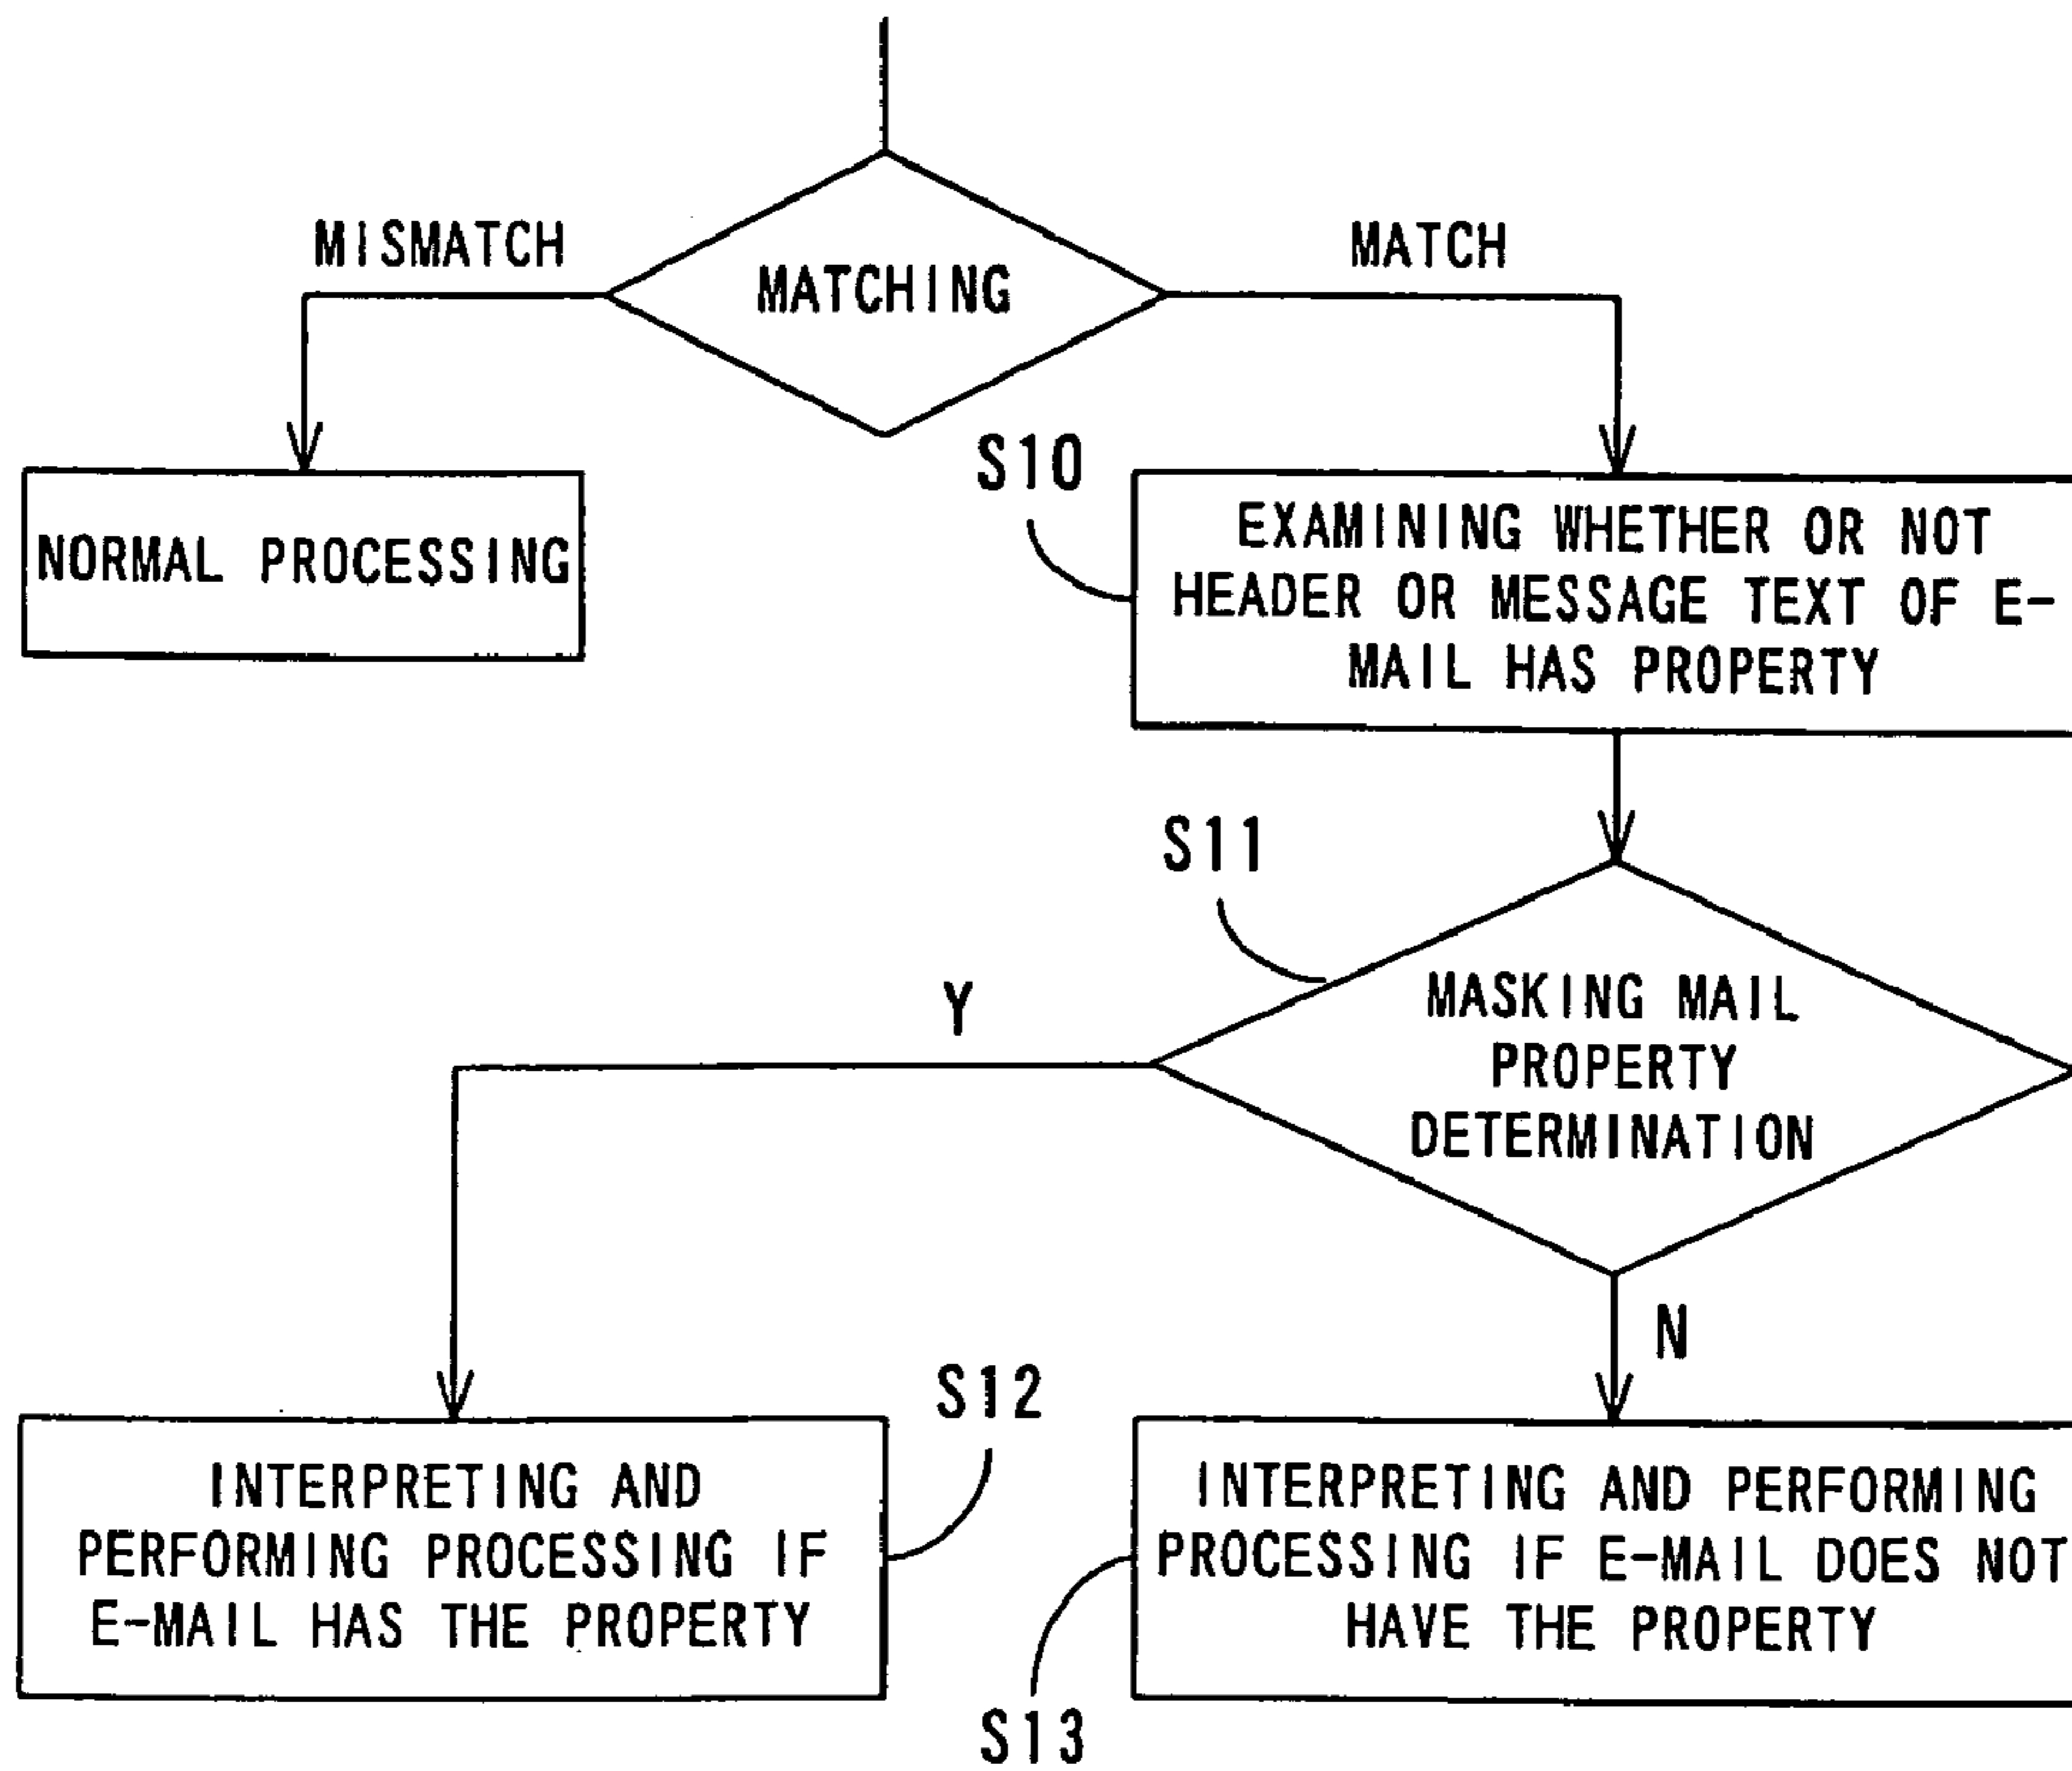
MATCHING

MISMATCH

MATCH

NORMAL PROCESSING

S10

EXAMINING WHETHER OR NOT HEADER OR MESSAGE TEXT OF E-MAIL HAS PROPERTY

S11

MASKING MAIL PROPERTY DETERMINATION

Y

N

S12

INTERPRETING AND PERFORMING PROCESSING IF E-MAIL HAS THE PROPERTY

INTERPRETING AND PERFORMING PROCESSING IF E-MAIL DOES NOT HAVE THE PROPERTY

S13